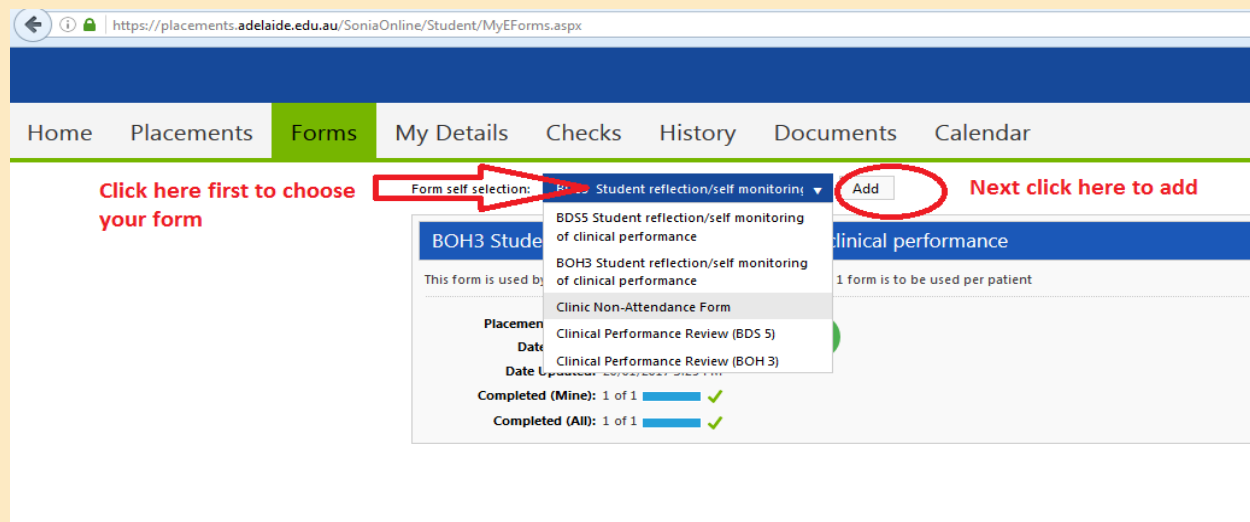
https://placements.adelaide.edu.au/SoniaOnline/Student/MyEForms.aspx

Home Placements Forms My Details Checks History Documents Calendar

Click here first to choose your form

Form self selection: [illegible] Student reflection/self monitoring

Add

Next click here to add

BDS5 Student reflection/self monitoring of clinical performance
BOH3 Student reflection/self monitoring of clinical performance
Clinic Non-Attendance Form
Clinical Performance Review (BDS 5)
Clinical Performance Review (BOH 3)

BOH3 Stude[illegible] clinical performance

This form is used by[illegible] 1 form is to be used per patient

Placemen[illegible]
Date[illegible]
Date Updated: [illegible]
Completed (Mine): 1 of 1
Completed (All): 1 of 1